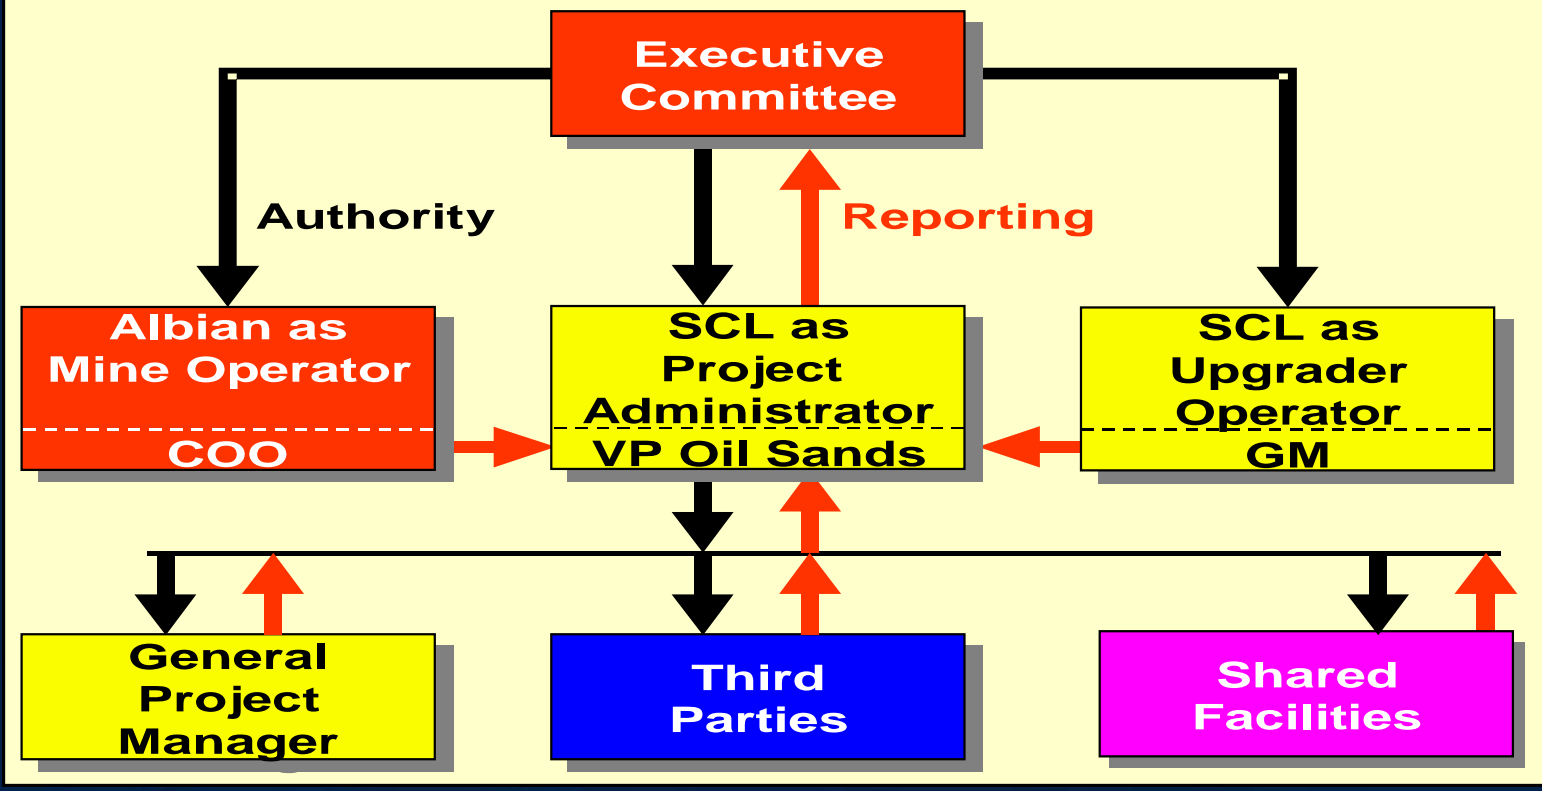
Executive Committee

Authority

Reporting

Albian as Mine Operator

COO

SCL as Project Administrator

VP Oil Sands

SCL as Upgrader Operator

GM

General Project Manager

Third Parties

Shared Facilities